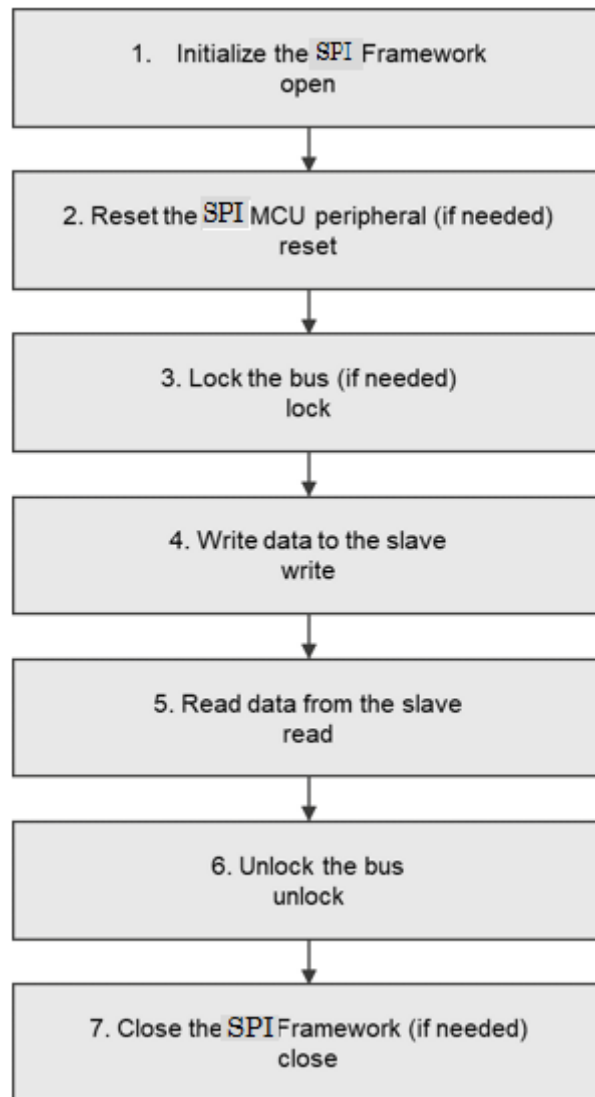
1. Initialize the SPI Framework
open

2. Reset the SPI MCU peripheral (if needed)
reset

3. Lock the bus (if needed)
lock

4. Write data to the slave
write

5. Read data from the slave
read

6. Unlock the bus
unlock

7. Close the SPI Framework (if needed)
close